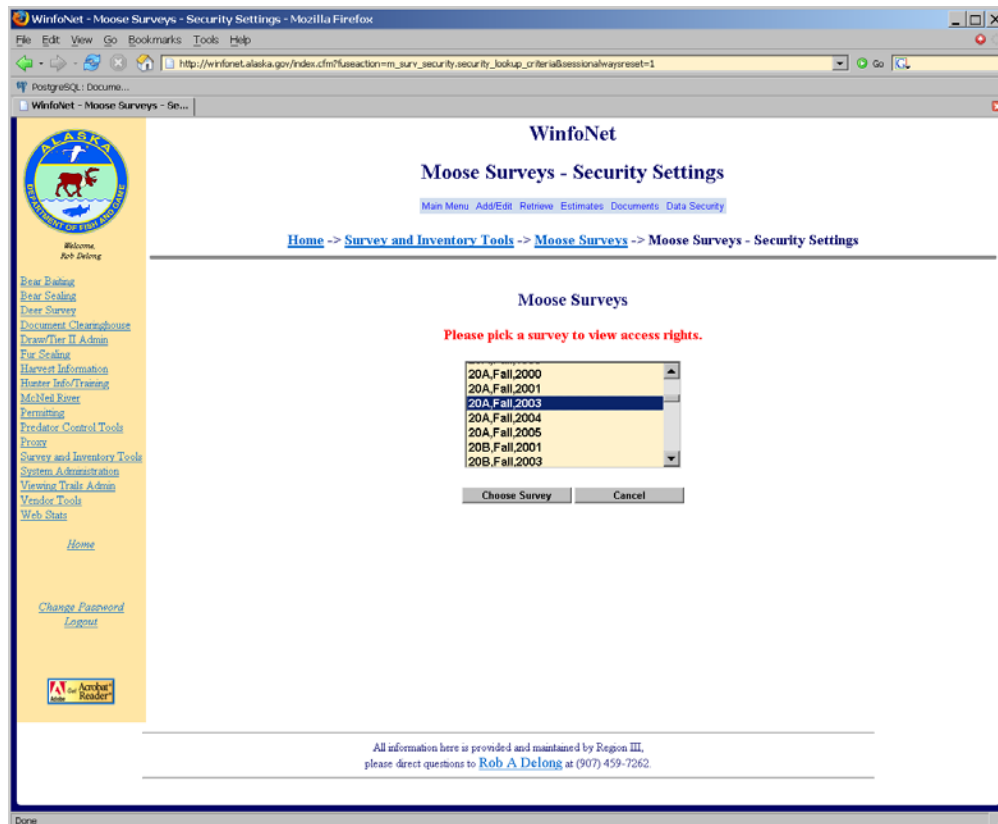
WinfoNet - Moose Surveys - Security Settings - Mozilla Firefox

File Edit View Go Bookmarks Tools Help

http://winfonet.alaska.gov/index.cfm?fuseaction=m_surv_security.security_lookup_criteria&sessionalwaysreset=1

Go

PostgreSQL: Docume...

WinfoNet - Moose Surveys - Se...

ALASKA DEPARTMENT OF FISH AND GAME

Welcome, Rob Delong

Bear Baiting
Bear Sealing
Deer Survey
Document Clearinghouse
Draw/Tier II Admin
Fur Sealing
Harvest Information
Hunter Info/Training
McNeil River
Permitting
Predator Control Tools
Proxy
Survey and Inventory Tools
System Administration
Viewing Trails Admin
Vendor Tools
Web Stats

Home

Change Password
Logout

Get Acrobat Reader

WinfoNet

Moose Surveys - Security Settings

Main Menu Add/Edit Retrieve Estimates Documents Data Security

Home -> Survey and Inventory Tools -> Moose Surveys -> Moose Surveys - Security Settings

Moose Surveys

Please pick a survey to view access rights.

20A,Fall,2000
20A,Fall,2001
20A,Fall,2003
20A,Fall,2004
20A,Fall,2005
20B,Fall,2001
20B,Fall,2003

Choose Survey Cancel

All information here is provided and maintained by Region III, please direct questions to Rob A Delong at (907) 459-7262.

Done